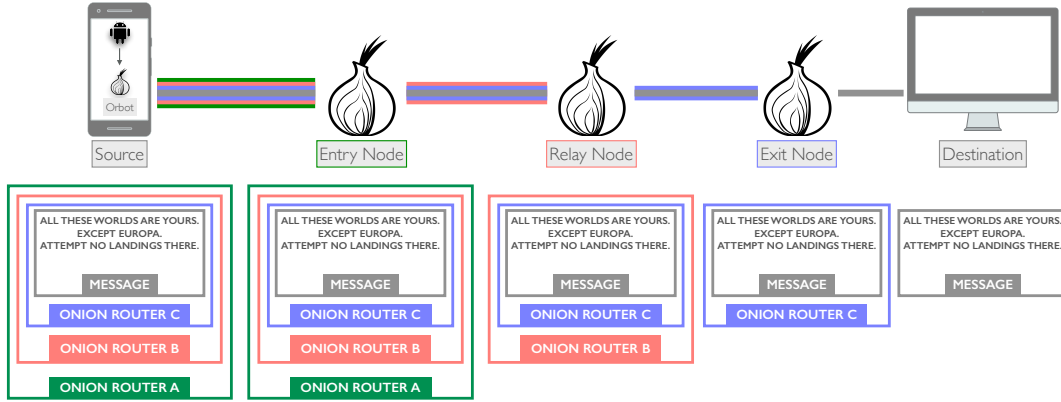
Orbot

Source

Entry Node

Relay Node

Exit Node

Destination

ALL THESE WORLDS ARE YOURS. EXCEPT EUROPA. ATTEMPT NO LANDINGS THERE.

MESSAGE

ONION ROUTER C

ONION ROUTER B

ONION ROUTER A

ALL THESE WORLDS ARE YOURS. EXCEPT EUROPA. ATTEMPT NO LANDINGS THERE.

MESSAGE

ONION ROUTER C

ONION ROUTER B

ONION ROUTER A

ALL THESE WORLDS ARE YOURS. EXCEPT EUROPA. ATTEMPT NO LANDINGS THERE.

MESSAGE

ONION ROUTER C

ONION ROUTER B

ALL THESE WORLDS ARE YOURS. EXCEPT EUROPA. ATTEMPT NO LANDINGS THERE.

MESSAGE

ONION ROUTER C

ALL THESE WORLDS ARE YOURS. EXCEPT EUROPA. ATTEMPT NO LANDINGS THERE.

MESSAGE